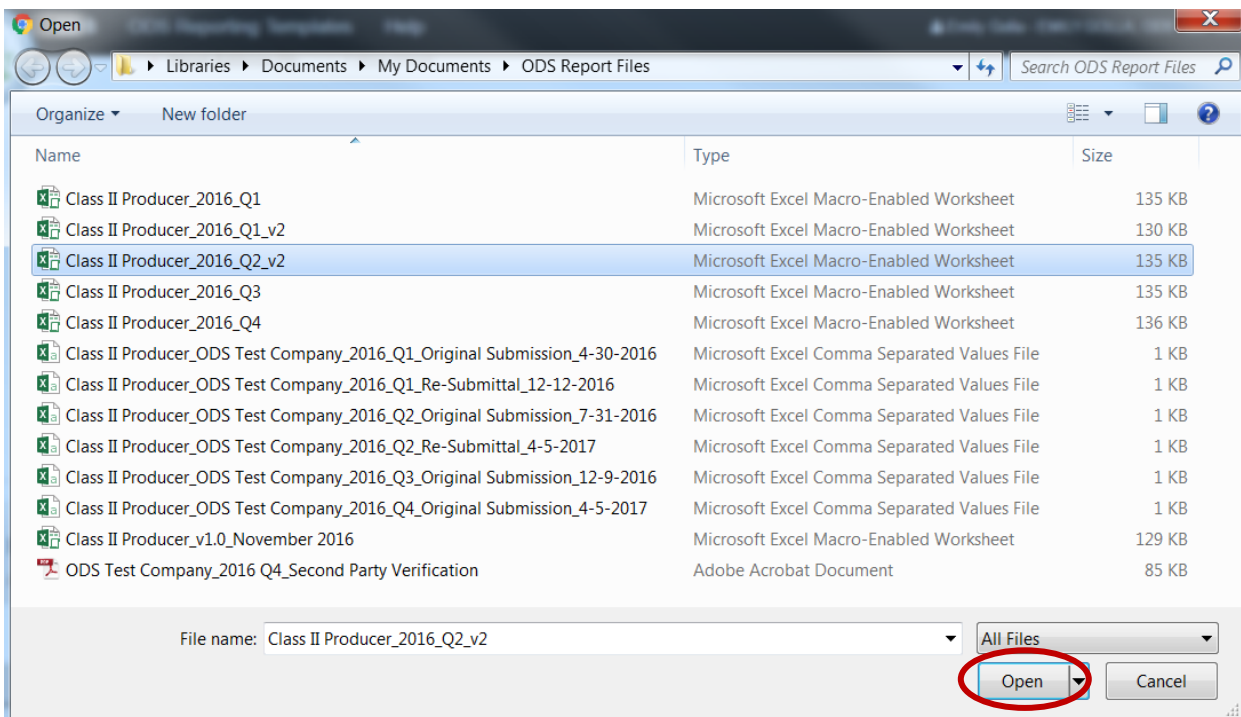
Open

Libraries ▸ Documents ▸ My Documents ▸ ODS Report Files

Search ODS Report Files

Organize ▾ New folder

| Name | Type | Size |
|---|---|---|
| Class II Producer_2016_Q1 | Microsoft Excel Macro-Enabled Worksheet | 135 KB |
| Class II Producer_2016_Q1_v2 | Microsoft Excel Macro-Enabled Worksheet | 130 KB |
| Class II Producer_2016_Q2_v2 | Microsoft Excel Macro-Enabled Worksheet | 135 KB |
| Class II Producer_2016_Q3 | Microsoft Excel Macro-Enabled Worksheet | 135 KB |
| Class II Producer_2016_Q4 | Microsoft Excel Macro-Enabled Worksheet | 136 KB |
| Class II Producer_ODS Test Company_2016_Q1_Original Submission_4-30-2016 | Microsoft Excel Comma Separated Values File | 1 KB |
| Class II Producer_ODS Test Company_2016_Q1_Re-Submittal_12-12-2016 | Microsoft Excel Comma Separated Values File | 1 KB |
| Class II Producer_ODS Test Company_2016_Q2_Original Submission_7-31-2016 | Microsoft Excel Comma Separated Values File | 1 KB |
| Class II Producer_ODS Test Company_2016_Q2_Re-Submittal_4-5-2017 | Microsoft Excel Comma Separated Values File | 1 KB |
| Class II Producer_ODS Test Company_2016_Q3_Original Submission_12-9-2016 | Microsoft Excel Comma Separated Values File | 1 KB |
| Class II Producer_ODS Test Company_2016_Q4_Original Submission_4-5-2017 | Microsoft Excel Comma Separated Values File | 1 KB |
| Class II Producer_v1.0_November 2016 | Microsoft Excel Macro-Enabled Worksheet | 129 KB |
| ODS Test Company_2016 Q4_Second Party Verification | Adobe Acrobat Document | 85 KB |

File name: Class II Producer_2016_Q2_v2

All Files

Open

Cancel